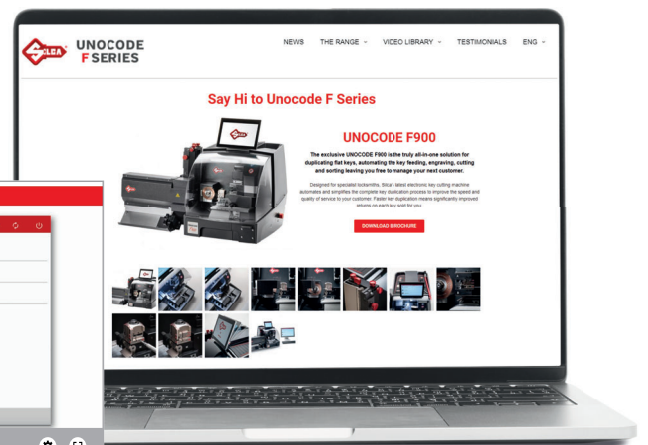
SILCA

UNOCODE
F SERIES

NEWS THE RANGE ⌄ VIDEO LIBRARY ⌄ TESTIMONIALS ENG ⌄

Say Hi to Unocode F Series

UNOCODE F900

The exclusive UNOCODE F900 is the truly all-in-one solution for duplicating flat keys, automating the key feeding, engraving, cutting and sorting leaving you free to manage your next customer.

Designed for specialist locksmiths, Silca' latest electronic key cutting machine automates and simplifies the complete key duplication process to improve the speed and quality of service to your customer. Faster key duplication means significantly improved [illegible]

DOWNLOAD BROCHURE